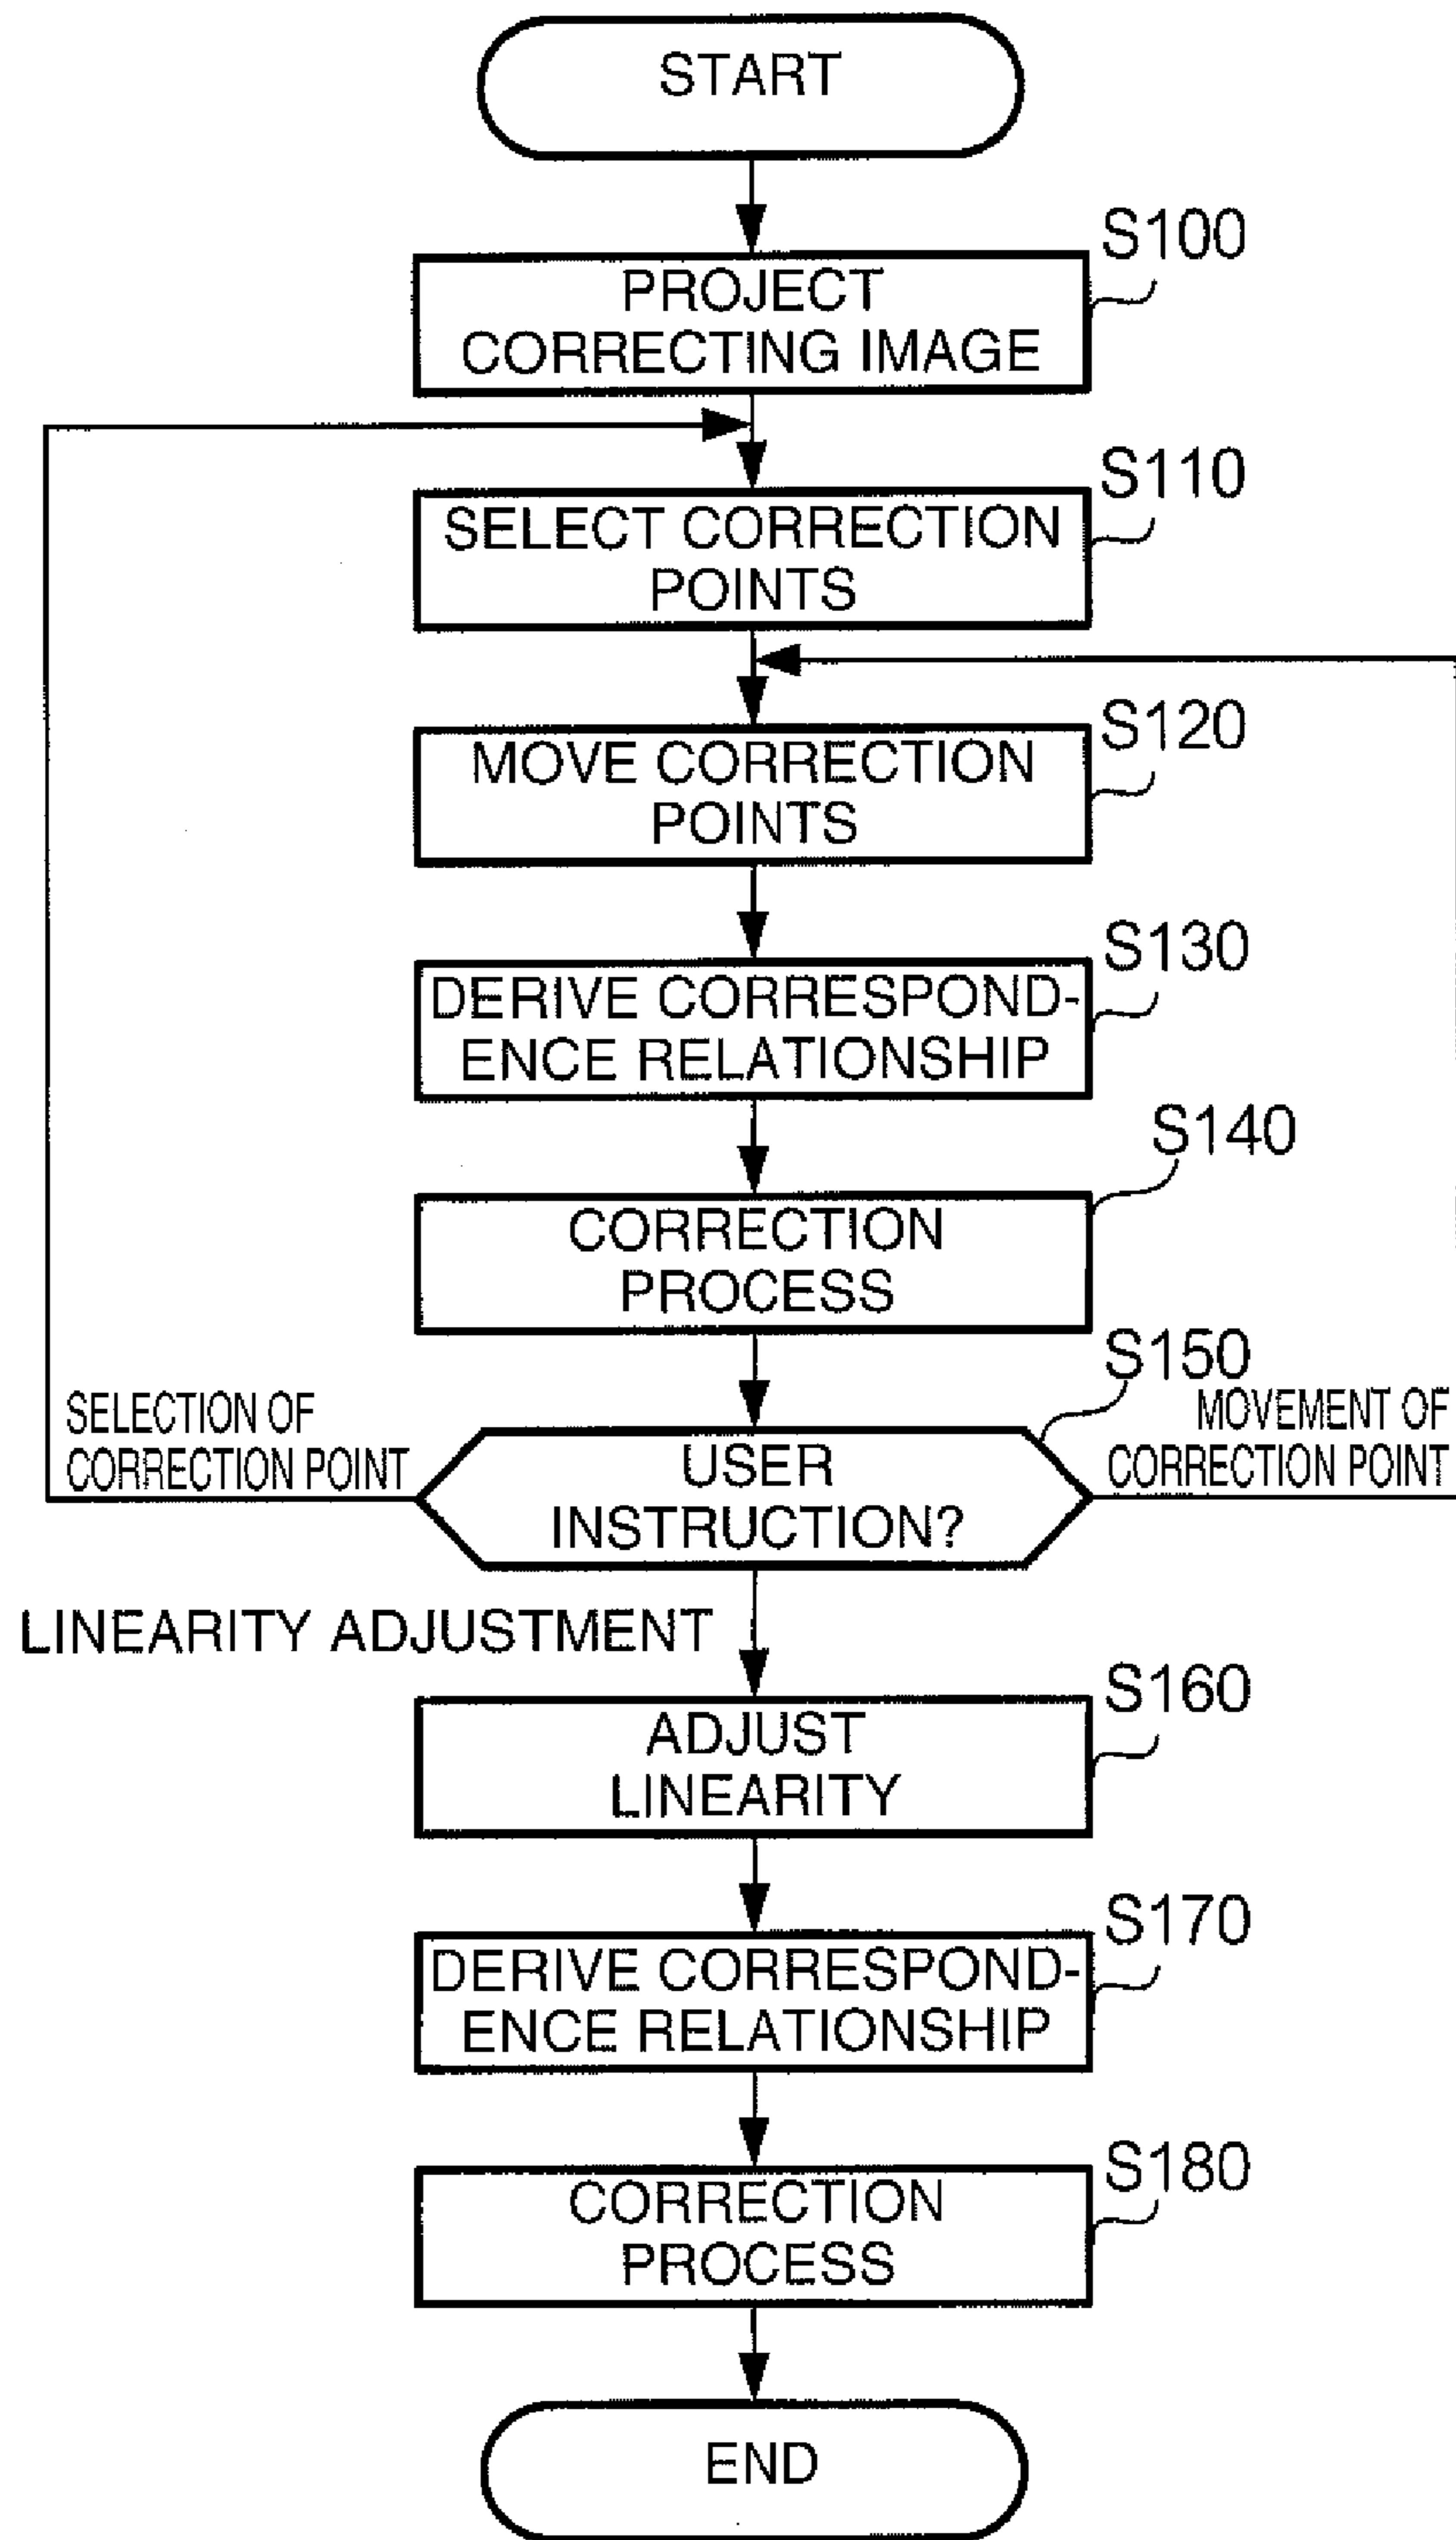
START

S100

PROJECT CORRECTING IMAGE

S110

SELECT CORRECTION POINTS

S120

MOVE CORRECTION POINTS

S130

DERIVE CORRESPONDENCE RELATIONSHIP

S140

CORRECTION PROCESS

S150

SELECTION OF CORRECTION POINT

USER INSTRUCTION?

MOVEMENT OF CORRECTION POINT

LINEARITY ADJUSTMENT

S160

ADJUST LINEARITY

S170

DERIVE CORRESPONDENCE RELATIONSHIP

S180

CORRECTION PROCESS

END